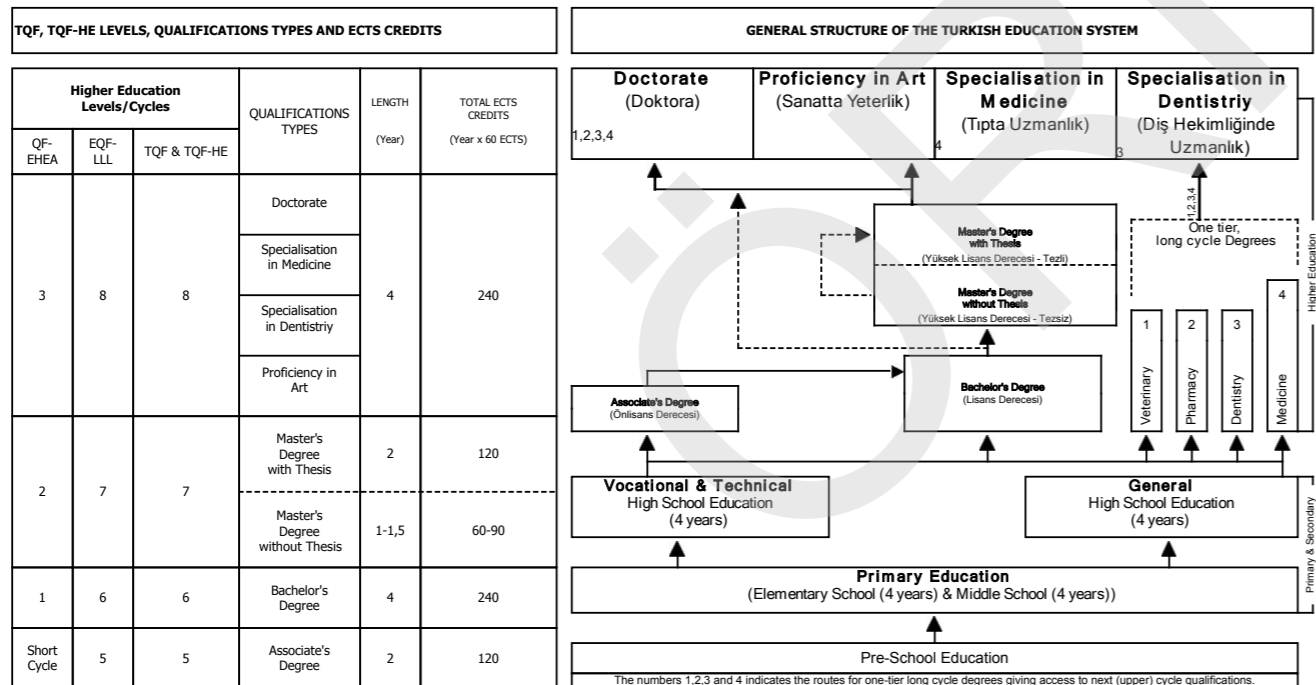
TQF, TQF-HE LEVELS, QUALIFICATIONS TYPES AND ECTS CREDITS

| Higher Education Levels/Cycles | | | QUALIFICATIONS TYPES | LENGTH (Year) | TOTAL ECTS CREDITS (Year x 60 ECTS) |
|---|---|---|---|---|---|
| QF-EHEA | EQF-LLL | TQF & TQF-HE | | | |
| 3 | 8 | 8 | Doctorate | 4 | 240 |
| | | | Specialisation in Medicine | | |
| | | | Specialisation in Dentistriy | | |
| | | | Proficiency in Art | | |
| 2 | 7 | 7 | Master's Degree with Thesis | 2 | 120 |
| | | | Master's Degree without Thesis | 1-1,5 | 60-90 |
| 1 | 6 | 6 | Bachelor's Degree | 4 | 240 |
| Short Cycle | 5 | 5 | Associate's Degree | 2 | 120 |

GENERAL STRUCTURE OF THE TURKISH EDUCATION SYSTEM

Doctorate (Doktora) 1,2,3,4

Proficiency in Art (Sanatta Yeterlik)

Specialisation in Medicine (Tıpta Uzmanlık) 4

Specialisation in Dentistriy (Diş Hekimliğinde Uzmanlık) 3

1,2,3,4

Master's Degree with Thesis (Yüksek Lisans Derecesi - Tezli)

Master's Degree without Thesis (Yüksek Lisans Derecesi - Tezsiz)

One tier, long cycle Degrees

1 Veterinary
2 Pharmacy
3 Dentistry
4 Medicine

Associate's Degree (Önlisans Derecesi)

Bachelor's Degree (Lisans Derecesi)

Higher Education

Vocational & Technical High School Education (4 years)

General High School Education (4 years)

Primary & Secondary

Primary Education (Elementary School (4 years) & Middle School (4 years))

Pre-School Education

The numbers 1,2,3 and 4 indicates the routes for one-tier long cycle degrees giving access to next (upper) cycle qualifications.